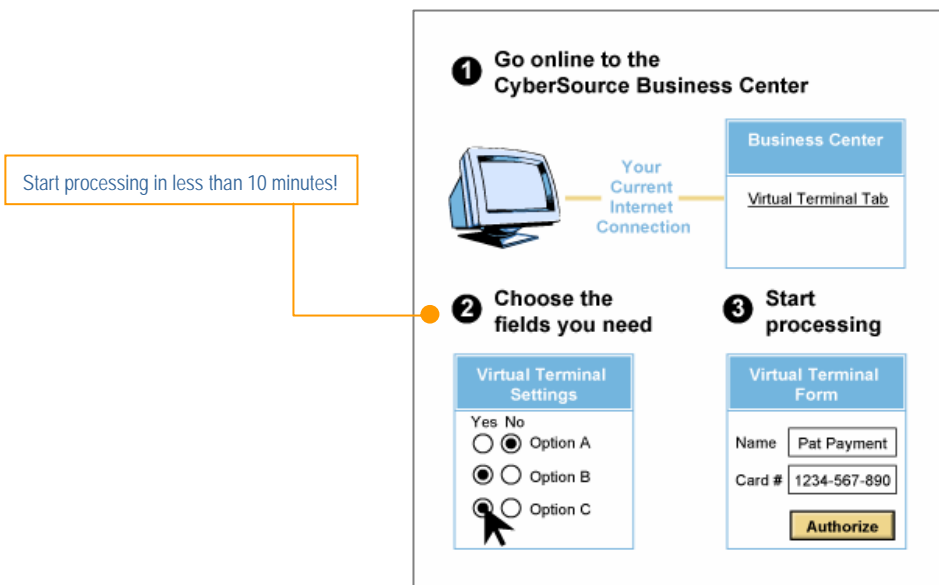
Start processing in less than 10 minutes!

1 Go online to the CyberSource Business Center

Your Current Internet Connection

Business Center

Virtual Terminal Tab

2 Choose the fields you need

Virtual Terminal Settings

Yes No

Option A

Option B

Option C

3 Start processing

Virtual Terminal Form

Name Pat Payment

Card # 1234-567-890

Authorize